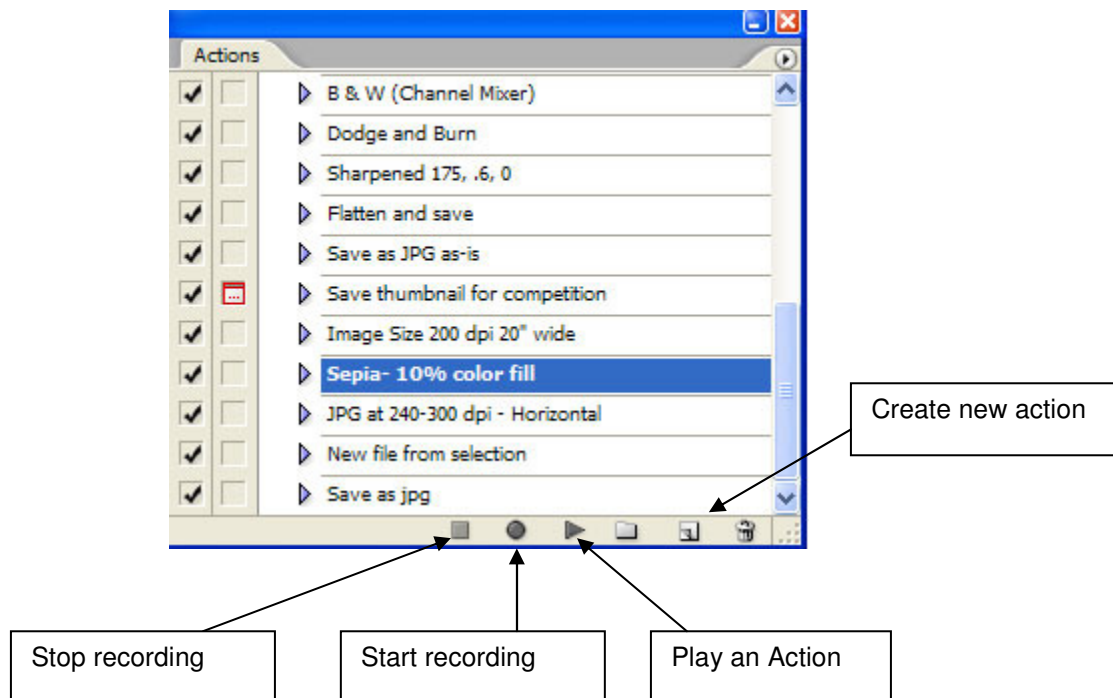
Actions

B & W (Channel Mixer)
Dodge and Burn
Sharpened 175, .6, 0
Flatten and save
Save as JPG as-is
Save thumbnail for competition
Image Size 200 dpi 20" wide
Sepia- 10% color fill
JPG at 240-300 dpi - Horizontal
New file from selection
Save as jpg

Create new action

Stop recording

Start recording

Play an Action